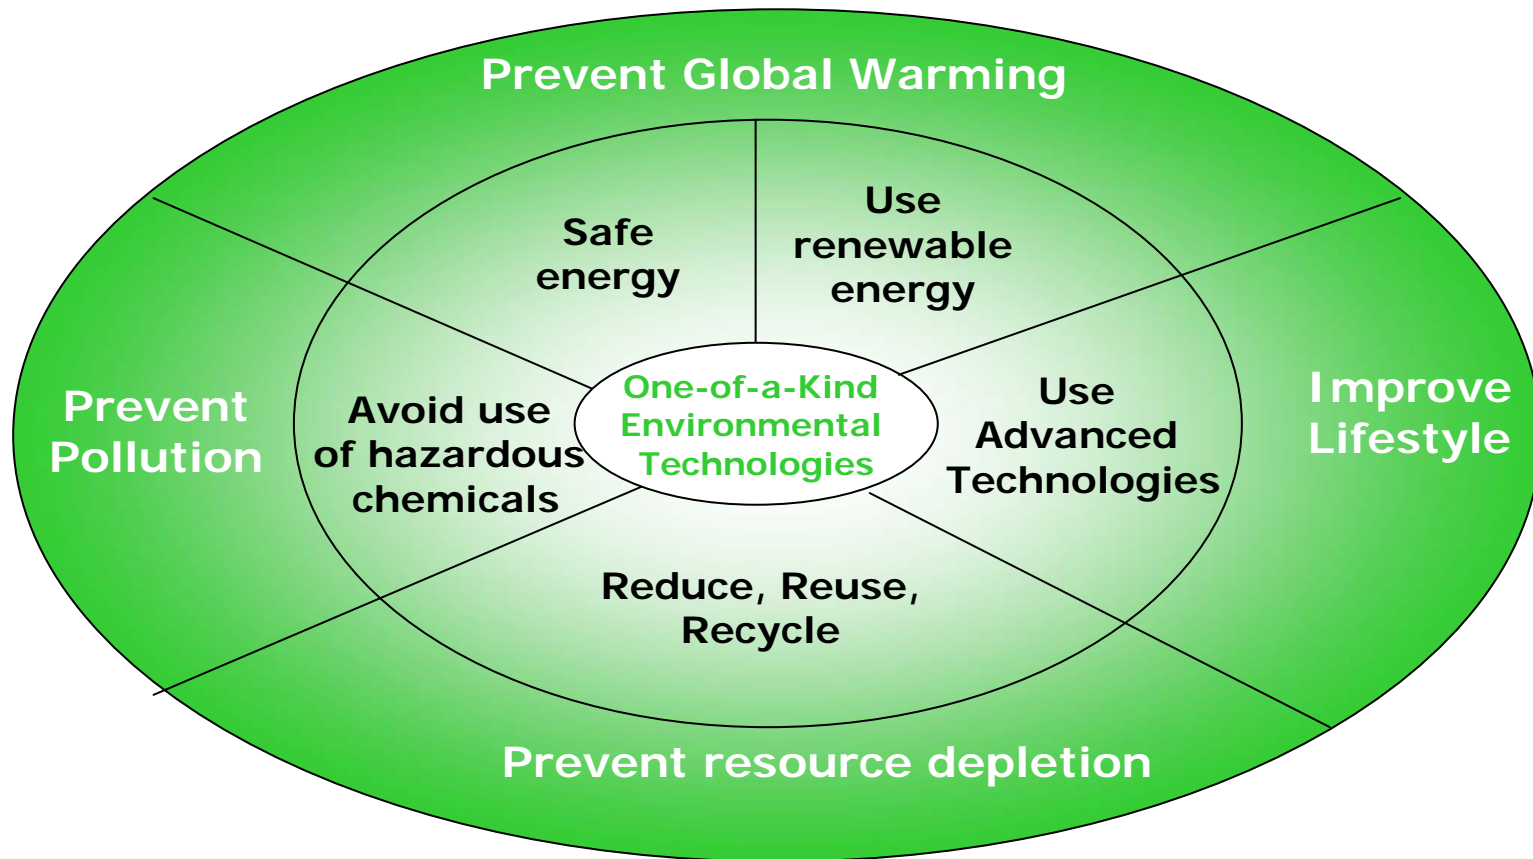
Prevent Global Warming

Safe energy

Use renewable energy

Prevent Pollution

Avoid use of hazardous chemicals

One-of-a-Kind Environmental Technologies

Use Advanced Technologies

Improve Lifestyle

Reduce, Reuse, Recycle

Prevent resource depletion